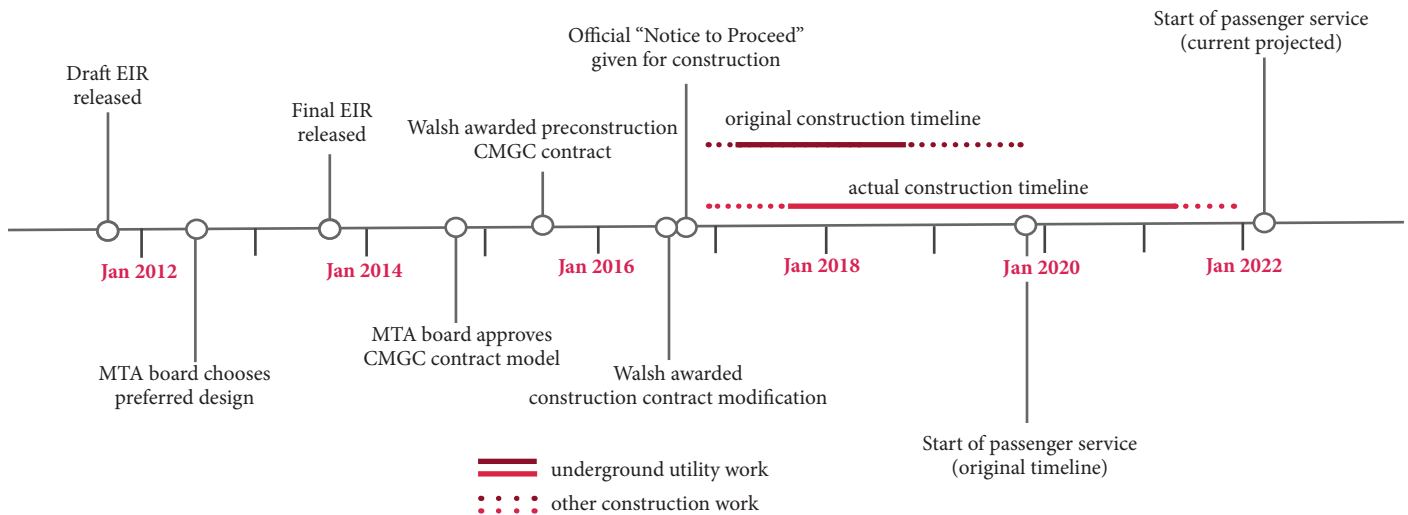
Draft EIR released

Final EIR released

Walsh awarded preconstruction CMGC contract

Official “Notice to Proceed” given for construction

original construction timeline

actual construction timeline

Start of passenger service (current projected)

Jan 2012

Jan 2014

Jan 2016

Jan 2018

Jan 2020

Jan 2022

MTA board chooses preferred design

MTA board approves CMGC contract model

Walsh awarded construction contract modification

Start of passenger service (original timeline)

underground utility work

other construction work